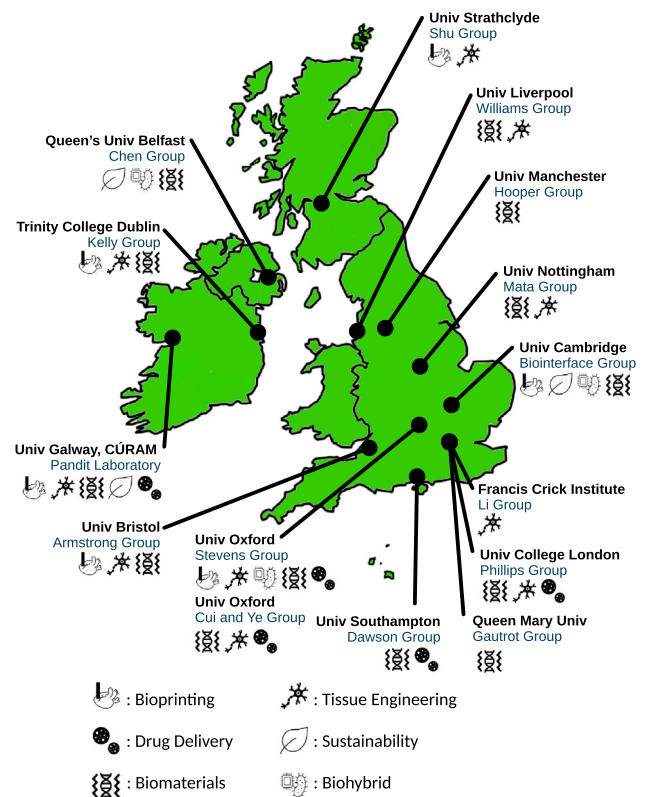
Univ Strathclyde
Shu Group

Univ Liverpool
Williams Group

Queen's Univ Belfast
Chen Group

Univ Manchester
Hooper Group

Trinity College Dublin
Kelly Group

Univ Nottingham
Mata Group

Univ Cambridge
Biointerface Group

Univ Galway, CÚRAM
Pandit Laboratory

Francis Crick Institute
Li Group

Univ Bristol
Armstrong Group

Univ Oxford
Stevens Group

Univ College London
Phillips Group

Univ Oxford
Cui and Ye Group

Univ Southampton
Dawson Group

Queen Mary Univ
Gautrot Group

: Bioprinting
: Tissue Engineering
: Drug Delivery
: Sustainability
: Biomaterials
: Biohybrid